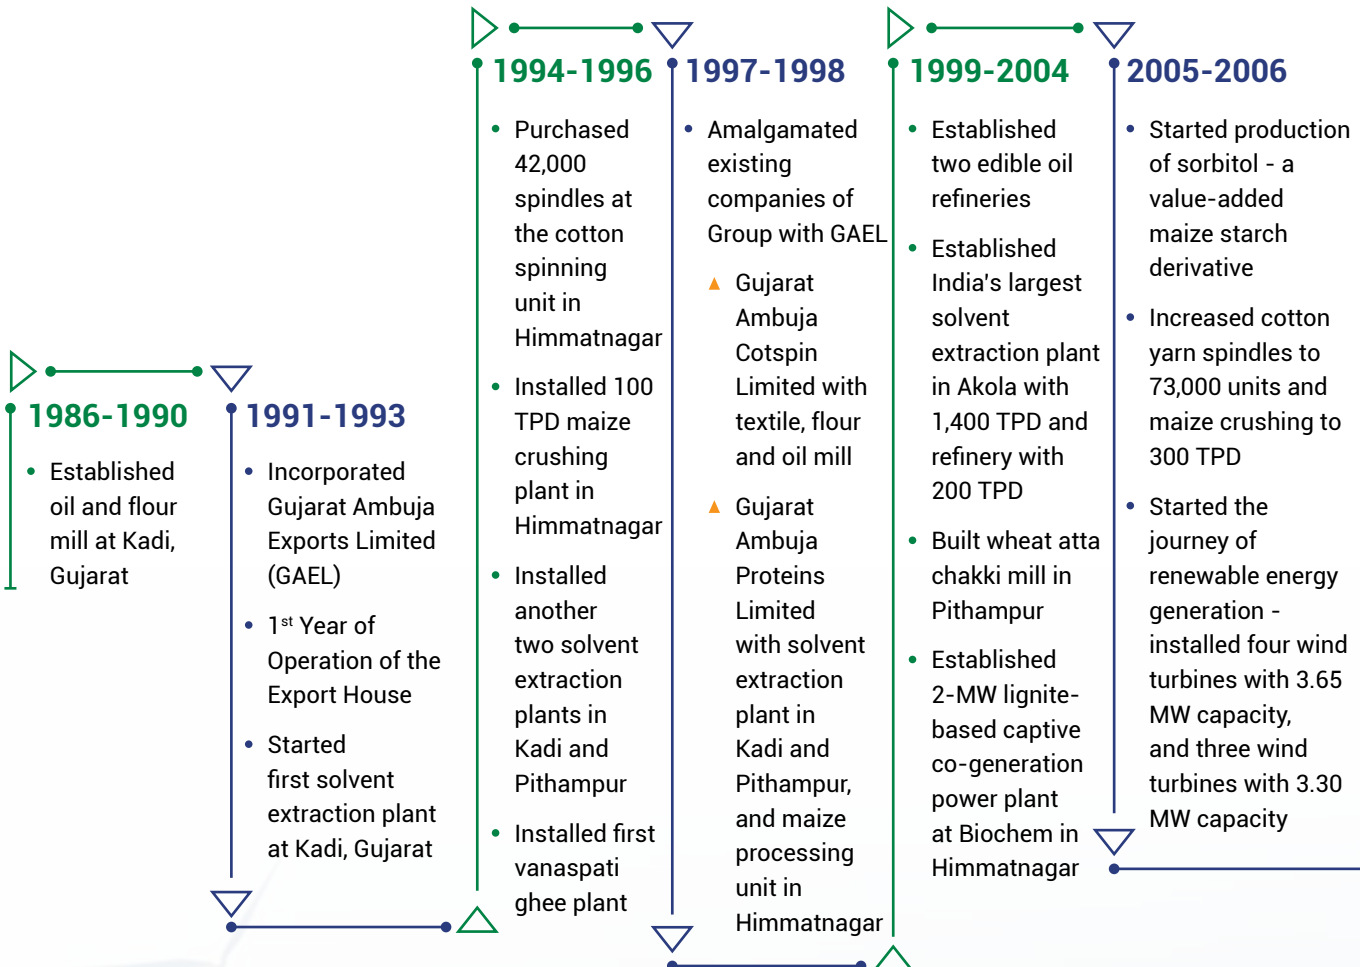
1986-1990

- Established oil and flour mill at Kadi, Gujarat

1991-1993

- Incorporated Gujarat Ambuja Exports Limited (GAEL)
- 1$^{st}$ Year of Operation of the Export House
- Started first solvent extraction plant at Kadi, Gujarat

1994-1996

- Purchased 42,000 spindles at the cotton spinning unit in Himmatnagar
- Installed 100 TPD maize crushing plant in Himmatnagar
- Installed another two solvent extraction plants in Kadi and Pithampur
- Installed first vanaspati ghee plant

1997-1998

- Amalgamated existing companies of Group with GAEL
- Gujarat Ambuja Cotspin Limited with textile, flour and oil mill
- Gujarat Ambuja Proteins Limited with solvent extraction plant in Kadi and Pithampur, and maize processing unit in Himmatnagar

1999-2004

- Established two edible oil refineries
- Established India's largest solvent extraction plant in Akola with 1,400 TPD and refinery with 200 TPD
- Built wheat atta chakki mill in Pithampur
- Established 2-MW lignite-based captive co-generation power plant at Biochem in Himmatnagar

2005-2006

- Started production of sorbitol - a value-added maize starch derivative
- Increased cotton yarn spindles to 73,000 units and maize crushing to 300 TPD
- Started the journey of renewable energy generation - installed four wind turbines with 3.65 MW capacity, and three wind turbines with 3.30 MW capacity